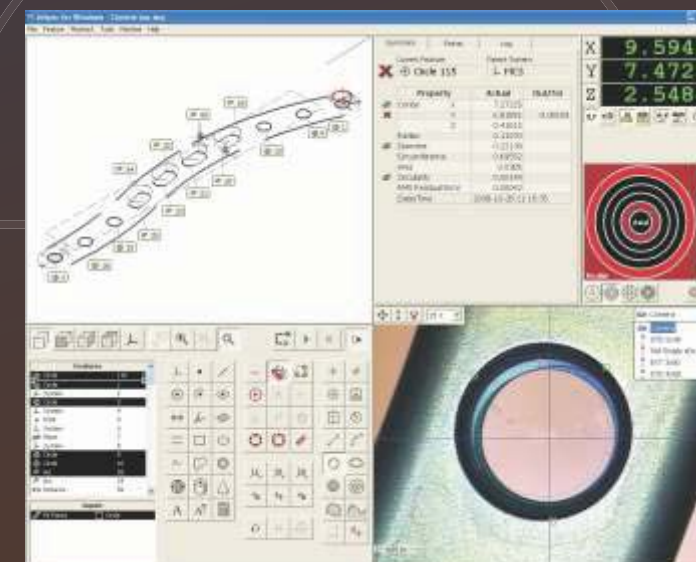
X 9.594
Y 7.472
Z 2.548

Circle 115

| Property | Actual | Deviation |
|---|---|---|
| Center X | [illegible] | |
| Y | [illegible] | |
| Z | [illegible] | |
| Radius | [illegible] | |
| Diameter | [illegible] | |
| Circumference | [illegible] | |
| Area | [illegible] | |
| Circularity | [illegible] | |
| RMS Residual Error | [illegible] | |
| Date/Time | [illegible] | |

Features

Circle